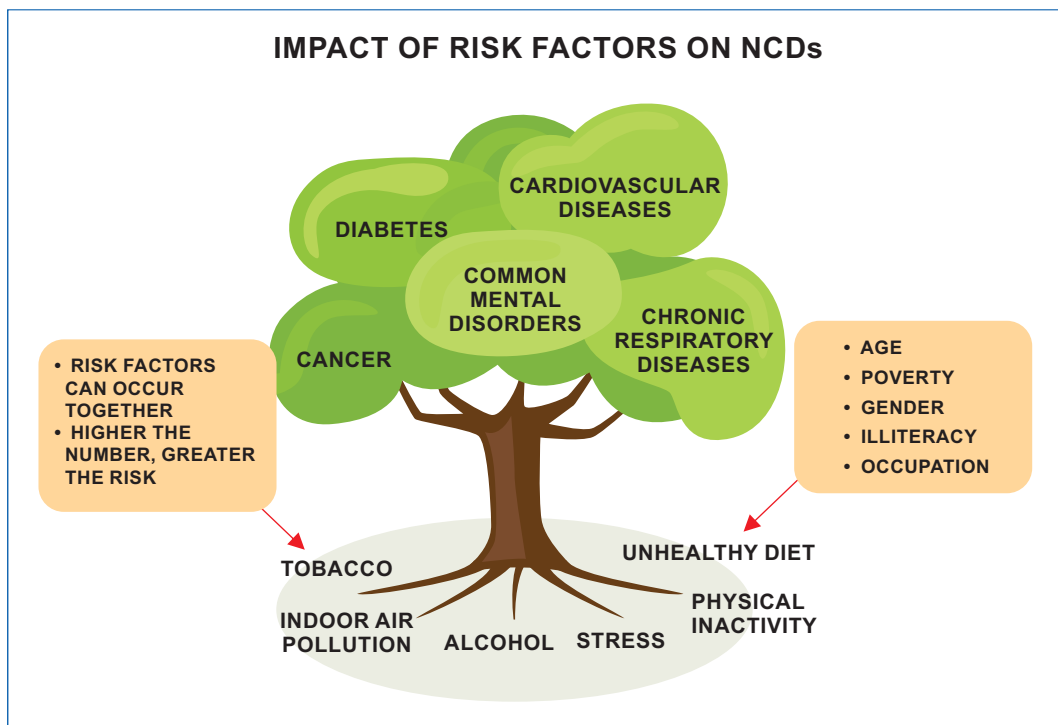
IMPACT OF RISK FACTORS ON NCDs

CARDIOVASCULAR DISEASES

DIABETES

COMMON MENTAL DISORDERS

CHRONIC RESPIRATORY DISEASES

CANCER

• RISK FACTORS CAN OCCUR TOGETHER
• HIGHER THE NUMBER, GREATER THE RISK

• AGE
• POVERTY
• GENDER
• ILLITERACY
• OCCUPATION

TOBACCO

UNHEALTHY DIET

INDOOR AIR POLLUTION

ALCOHOL

STRESS

PHYSICAL INACTIVITY